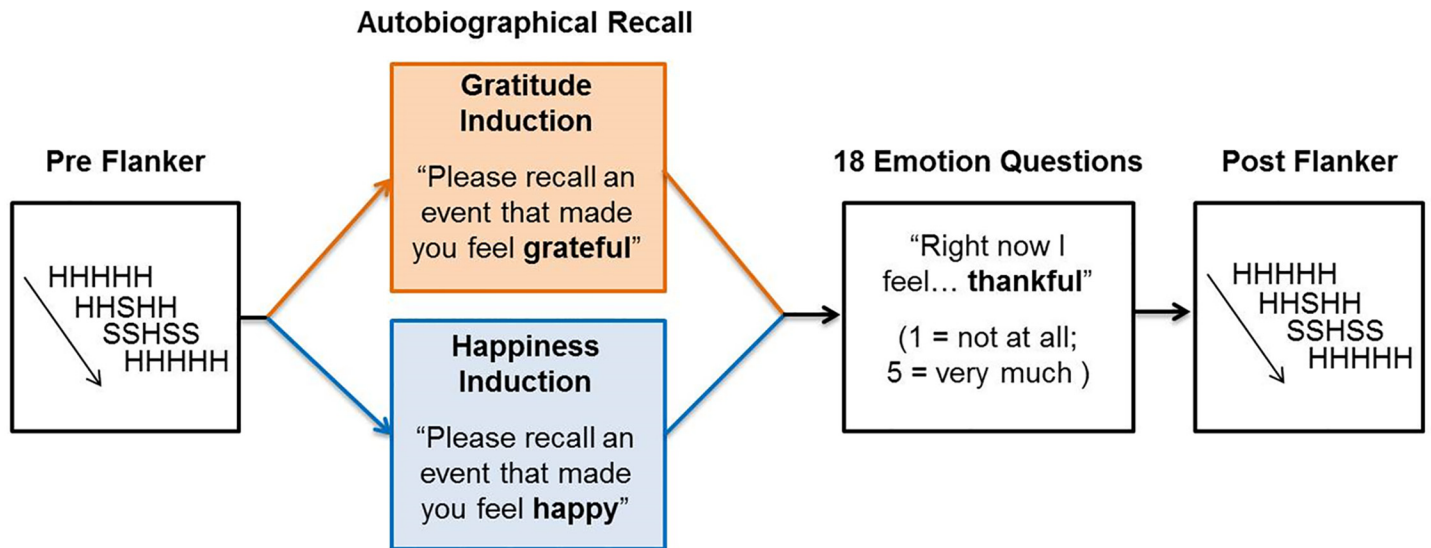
Autobiographical Recall

Pre Flanker

HHHHH
HHSHH
SSHSS
HHHHH

Gratitude Induction

“Please recall an event that made you feel grateful”

Happiness Induction

“Please recall an event that made you feel happy”

18 Emotion Questions

“Right now I feel… thankful”

(1 = not at all; 5 = very much )

Post Flanker

HHHHH
HHSHH
SSHSS
HHHHH